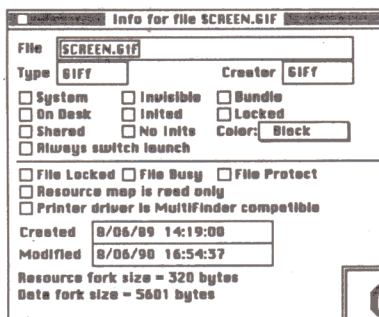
Info for file SCREEN.GIF

File SCREEN.GIF

Type GIFf

Creator GIFf

System
Invisible
Bundle
On Desk
Inited
Locked
Shared
No Inits
Color: Black
Always switch launch

File Locked
File Busy
File Protect
Resource map is read only
Printer driver is MultiFinder compatible

Created 8/06/90 14:19:00
Modified 8/06/90 16:54:37

Resource fork size = 320 bytes
Data fork size = 5601 bytes